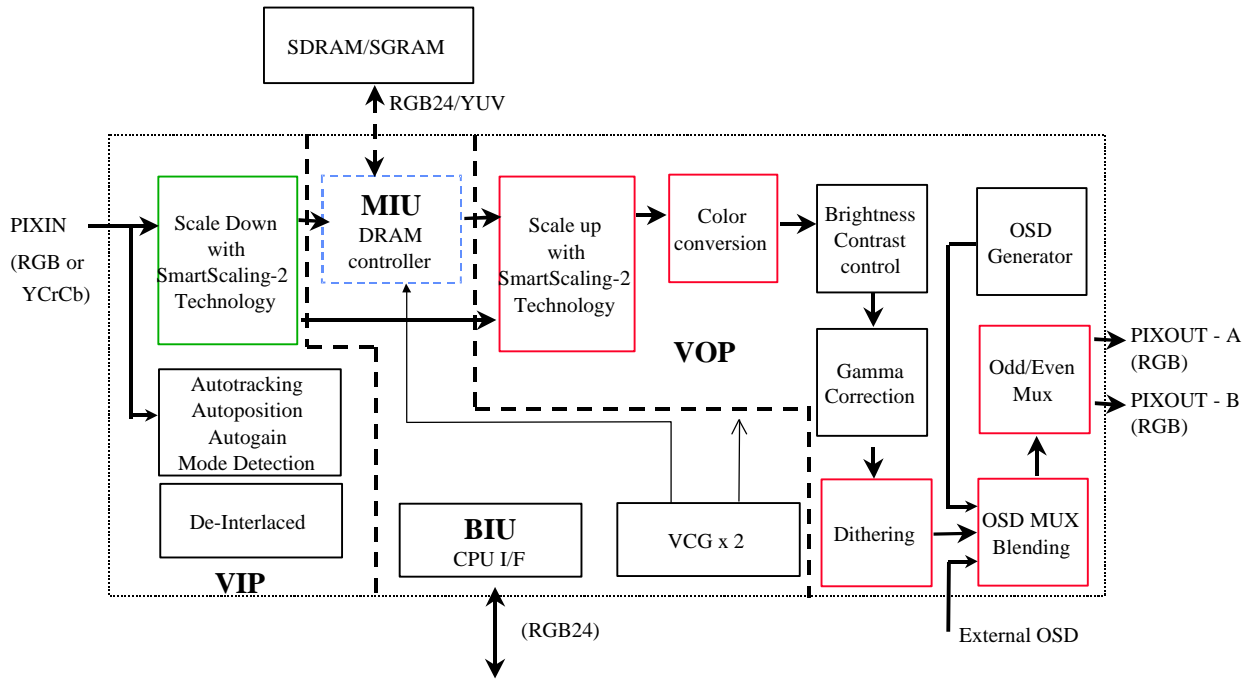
SDRAM/SGRAM

RGB24/YUV

PIXIN
(RGB or
YCrCb)

Scale Down
with
SmartScaling-2
Technology

MIU
DRAM
controller

Scale up
with
SmartScaling-2
Technology

Color
conversion

Brightness
Contrast
control

OSD
Generator

Gamma
Correction

Odd/Even
Mux

PIXOUT - A
(RGB)

PIXOUT - B
(RGB)

VOP

Autotracking
Autoposition
Autogain
Mode Detection

De-Interlaced

VIP

BIU
CPU I/F

VCG x 2

Dithering

OSD MUX
Blending

(RGB24)

External OSD